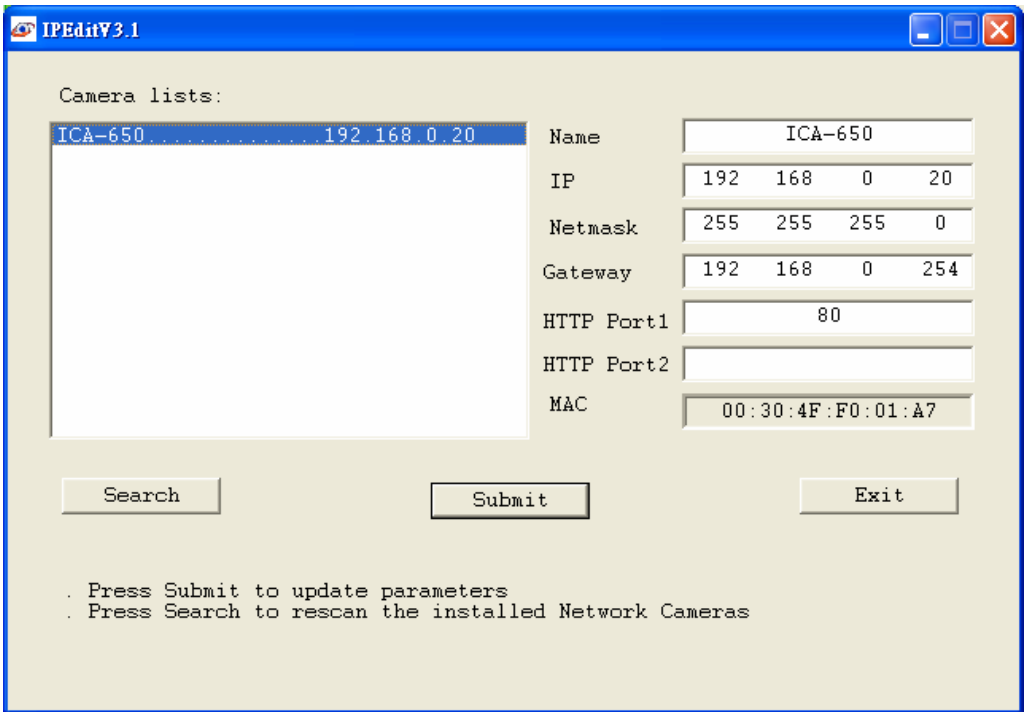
IPEditV3.1

Camera lists:

ICA-650..............192.168.0.20

Name ICA-650

IP 192 168 0 20

Netmask 255 255 255 0

Gateway 192 168 0 254

HTTP Port1 80

HTTP Port2

MAC 00:30:4F:F0:01:A7

Search

Submit

Exit

. Press Submit to update parameters
. Press Search to rescan the installed Network Cameras